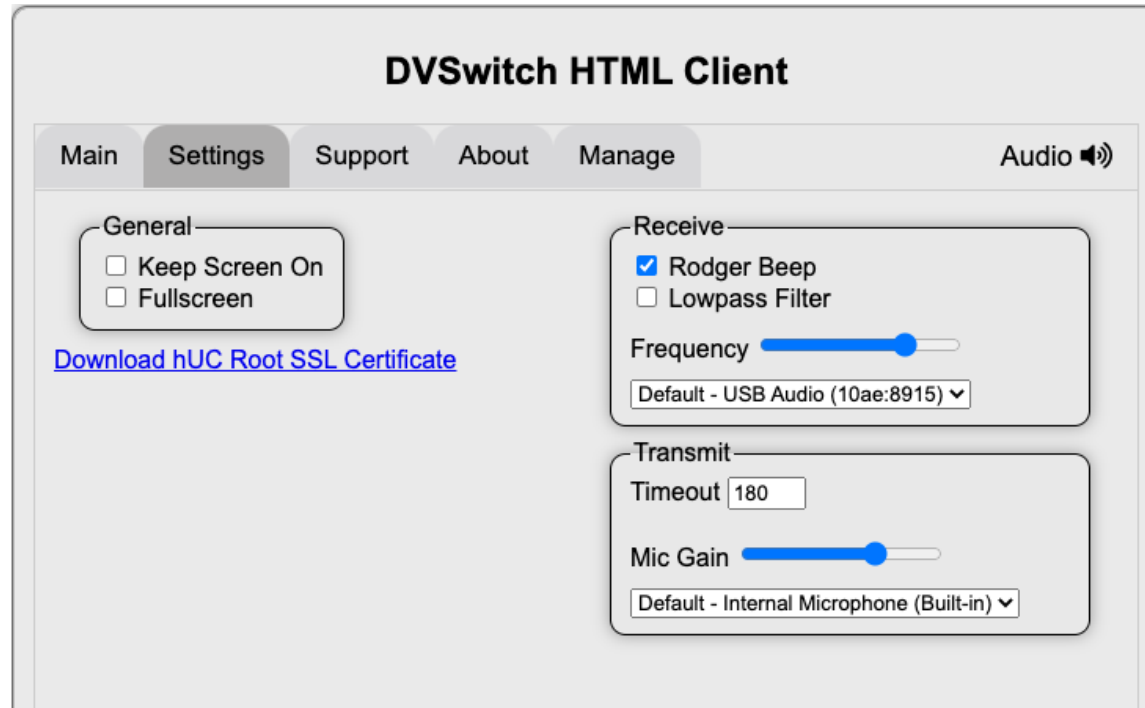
DVSwitch HTML Client

Main Settings Support About Manage Audio

General
Keep Screen On
Fullscreen

Download hUC Root SSL Certificate

Receive
Rodger Beep
Lowpass Filter
Frequency
Default - USB Audio (10ae:8915)

Transmit
Timeout 180
Mic Gain
Default - Internal Microphone (Built-in)